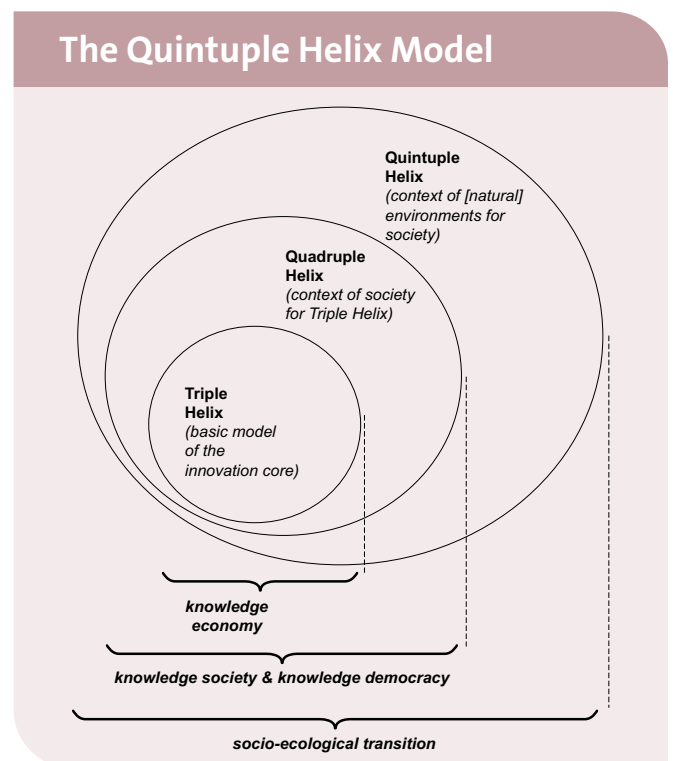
The Quintuple Helix Model

Quintuple Helix
(context of [natural] environments for society)

Quadruple Helix
(context of society for Triple Helix)

Triple Helix
(basic model of the innovation core)

knowledge economy

knowledge society & knowledge democracy

socio-ecological transition